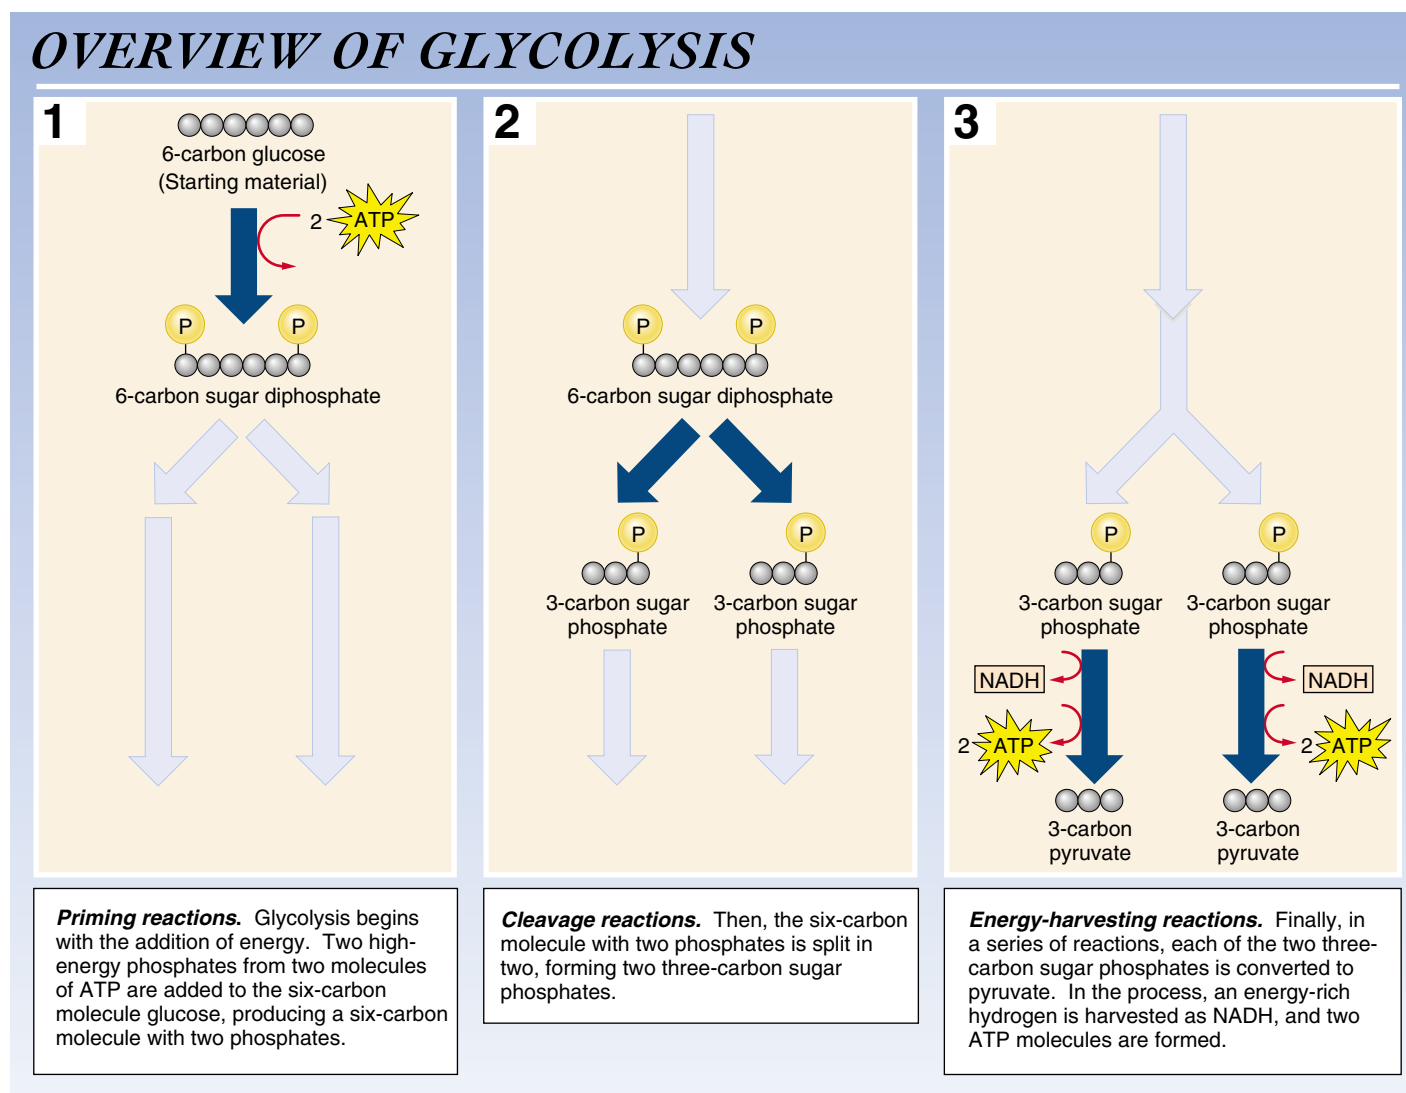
OVERVIEW OF GLYCOLYSIS

1

6-carbon glucose
(Starting material)

2 ATP

P P

6-carbon sugar diphosphate

2

P P

6-carbon sugar diphosphate

P P

3-carbon sugar phosphate

3-carbon sugar phosphate

3

P P

3-carbon sugar phosphate

3-carbon sugar phosphate

NADH

NADH

2 ATP

2 ATP

3-carbon pyruvate

3-carbon pyruvate

**Priming reactions.** Glycolysis begins with the addition of energy. Two high-energy phosphates from two molecules of ATP are added to the six-carbon molecule glucose, producing a six-carbon molecule with two phosphates.

**Cleavage reactions.** Then, the six-carbon molecule with two phosphates is split in two, forming two three-carbon sugar phosphates.

**Energy-harvesting reactions.** Finally, in a series of reactions, each of the two three-carbon sugar phosphates is converted to pyruvate. In the process, an energy-rich hydrogen is harvested as NADH, and two ATP molecules are formed.